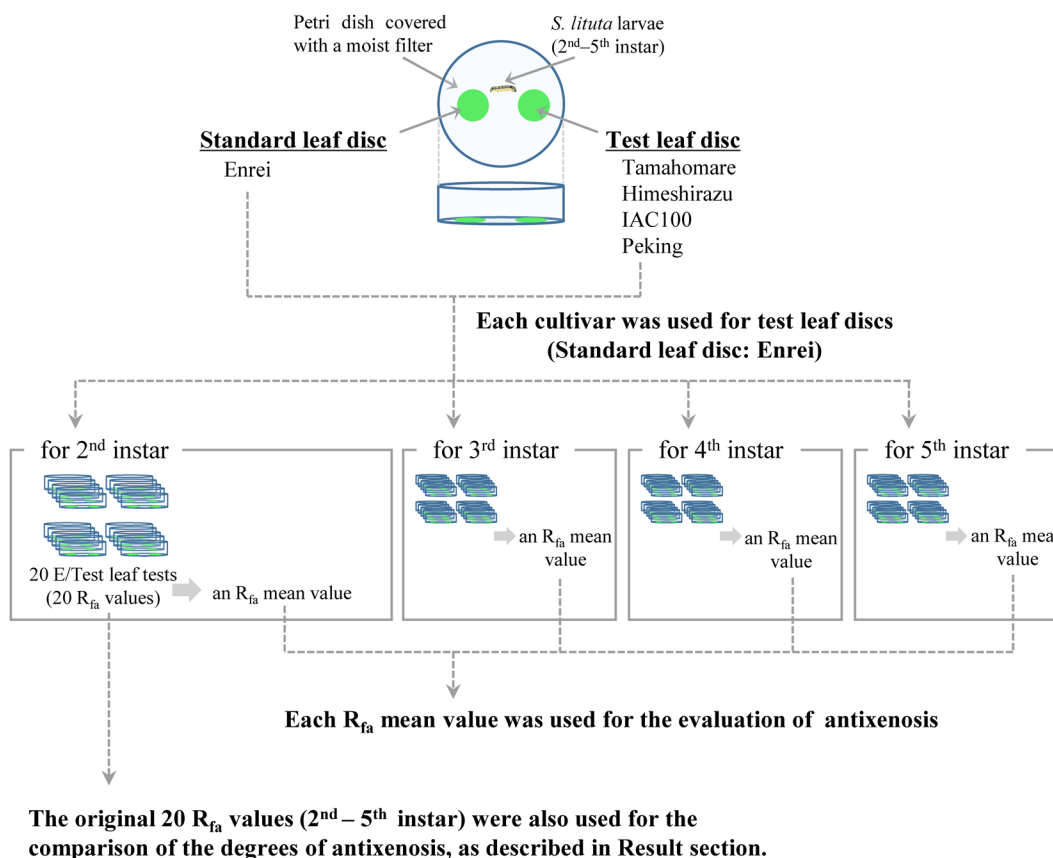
Petri dish covered with a moist filter

*S. lituta* larvae ($2^{nd}$–$5^{th}$ instar)

Standard leaf disc

Enrei

Test leaf disc

Tamahomare
Himeshirazu
IAC100
Peking

Each cultivar was used for test leaf discs (Standard leaf disc: Enrei)

for $2^{nd}$ instar

20 E/Test leaf tests (20 $R_{fa}$ values)

an $R_{fa}$ mean value

for $3^{rd}$ instar

an $R_{fa}$ mean value

for $4^{th}$ instar

an $R_{fa}$ mean value

for $5^{th}$ instar

an $R_{fa}$ mea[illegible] value

Each $R_{fa}$ mean value was used for the evaluation of antixenosis

The original 20 $R_{fa}$ values ($2^{nd}$ – $5^{th}$ instar) were also used for the comparison of the degrees of antixenosis, as described in Result section.